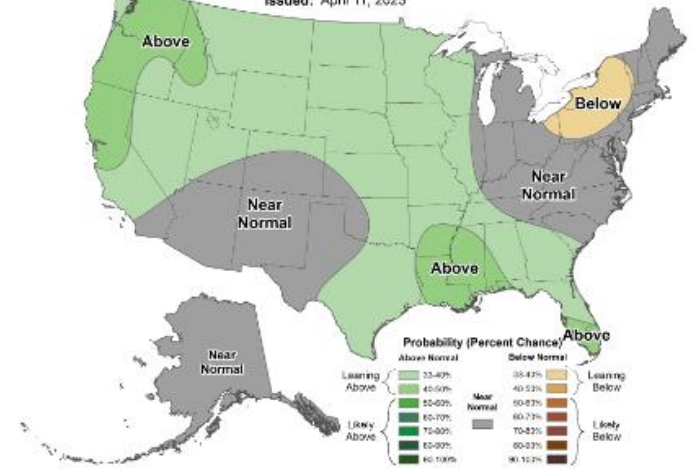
Issued: April 11, 2023

Above

Below

Near Normal

Near Normal

Above

Above

Near Normal

Probability (Percent Chance)

Above Normal

Below Normal

Leaning Above

33-40%
40-50%
50-60%
60-70%
70-80%
80-90%
90-100%

Likely Above

Near Normal

33-40%
40-50%
50-60%
60-70%
70-80%
80-90%
90-100%

Leaning Below

Likely Below